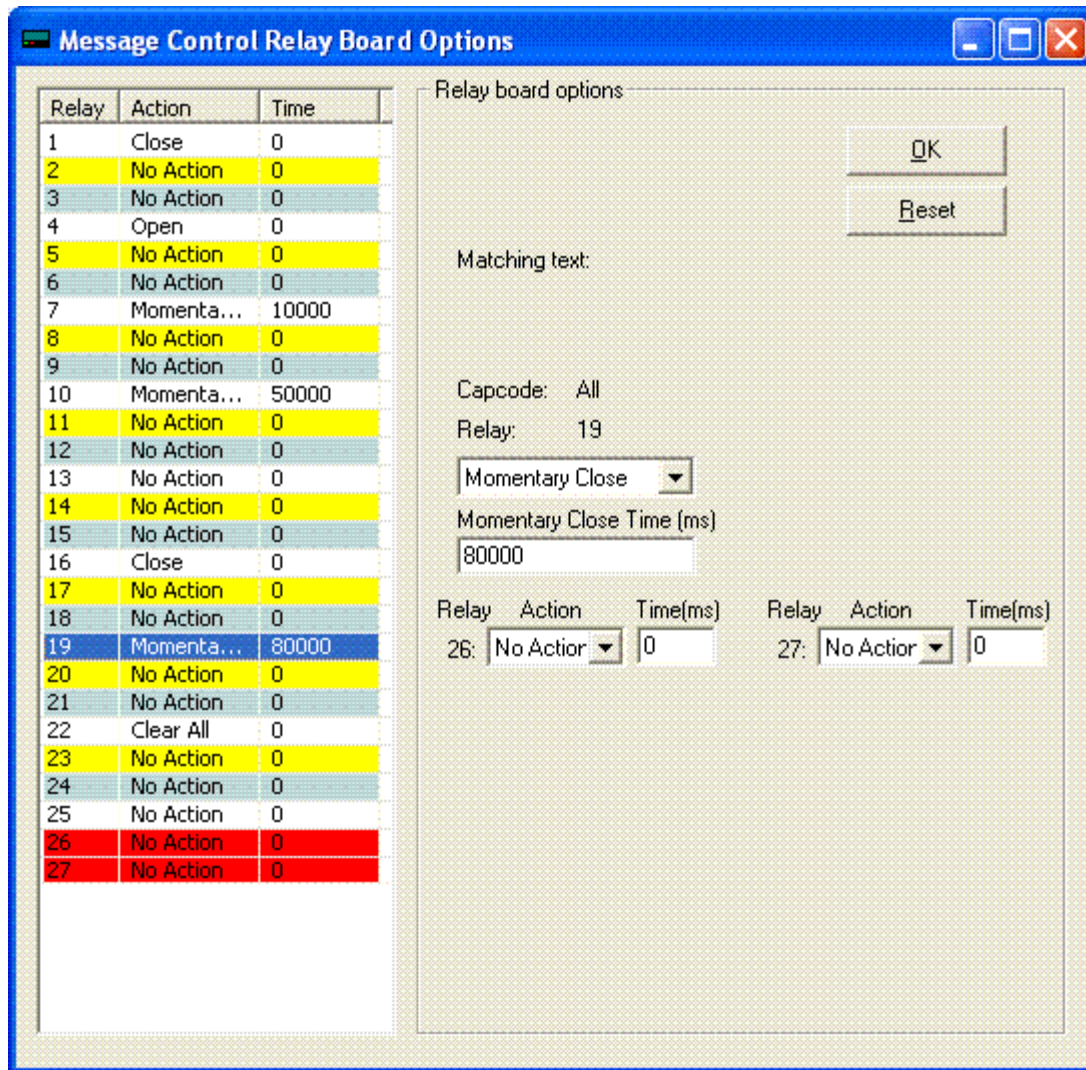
Message Control Relay Board Options

| Relay | Action | Time |
|---|---|---|
| 1 | Close | 0 |
| 2 | No Action | 0 |
| 3 | No Action | 0 |
| 4 | Open | 0 |
| 5 | No Action | 0 |
| 6 | No Action | 0 |
| 7 | Momenta... | 10000 |
| 8 | No Action | 0 |
| 9 | No Action | 0 |
| 10 | Momenta... | 50000 |
| 11 | No Action | 0 |
| 12 | No Action | 0 |
| 13 | No Action | 0 |
| 14 | No Action | 0 |
| 15 | No Action | 0 |
| 16 | Close | 0 |
| 17 | No Action | 0 |
| 18 | No Action | 0 |
| 19 | Momenta... | 80000 |
| 20 | No Action | 0 |
| 21 | No Action | 0 |
| 22 | Clear All | 0 |
| 23 | No Action | 0 |
| 24 | No Action | 0 |
| 25 | No Action | 0 |
| 26 | No Action | 0 |
| 27 | No Action | 0 |

Relay board options

OK

Reset

Matching text:

Capcode: All

Relay: 19

Momentary Close

Momentary Close Time (ms)

80000

Relay Action Time(ms)
26: No Actior 0

Relay Action Time(ms)
27: No Actior 0